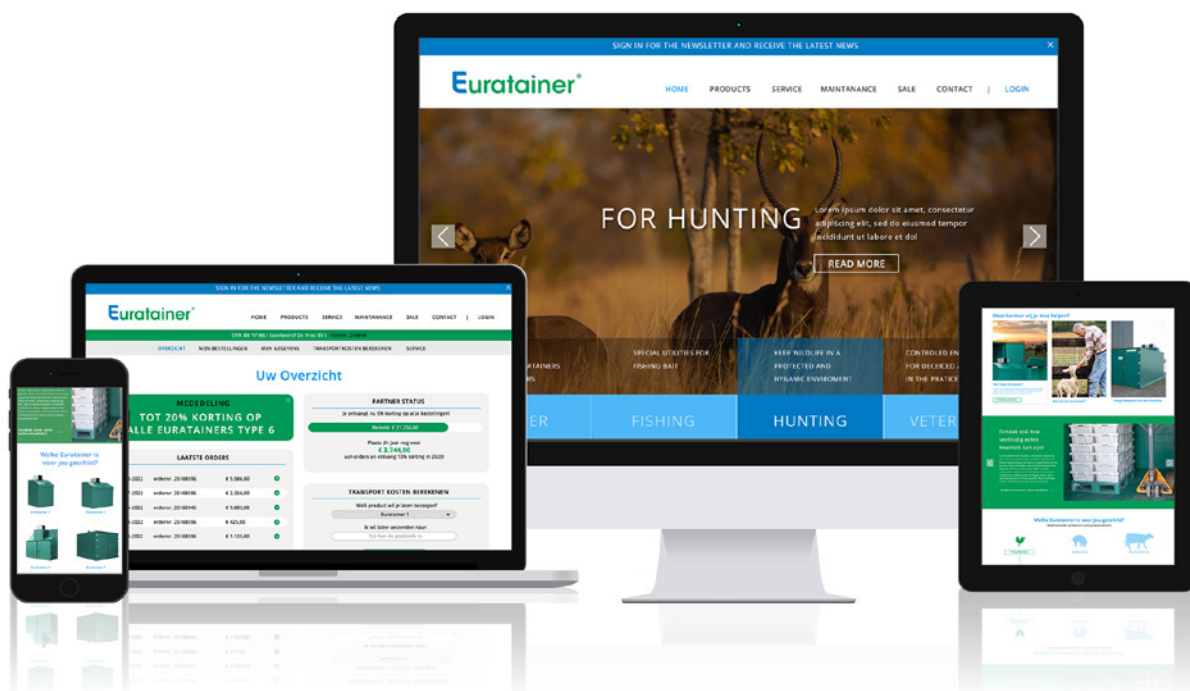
SIGN IN FOR THE NEWSLETTER AND RECEIVE THE LATEST NEWS

Euratainer®

HOME PRODUCTS SERVICE MAINTANANCE SALE CONTACT | LOGIN

FOR HUNTING

Lorem ipsum dolor sit amet, consectetur adipiscing elit, sed do eiusmod tempor incididunt ut labore et dol

READ MORE

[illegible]ATAINERS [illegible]RS.

SPECIAL UTILITIES FOR FISHING BAIT

KEEP WILDLIFE IN A PROTECTED AND HYGANIC ENVIROMENT

CONTROLED EN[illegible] FOR DECRCED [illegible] IN THE PRATICE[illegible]

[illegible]ER FISHING HUNTING VETER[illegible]

SIGN IN FOR THE NEWSLETTER AND RECEIVE THE LATEST NEWS

Euratainer®

HOME PRODUCTS SERVICE MAINTANANCE SALE CONTACT | LOGIN

OVERZICHT MIJN BESTELLINGEN MIJN GEGEVENS TRANSPORTKOSTEN BEREKENEN SERVICE

Uw Overzicht

MEDEDELING
TOT 20% KORTING OP ALLE EURATAINERS TYPE 6

PARTNER STATUS

€ 3.744,00

LAATSTE ORDERS

€ 5.586,00
€ 2.266,00
€ 5.065,00
€ 425,00
€ 1.125,00

TRANSPORT KOSTEN BEREKENEN

Euratainer 1

Welke Euratainer is voor jou geschikt?

Welke Euratainer is voor jou geschikt?